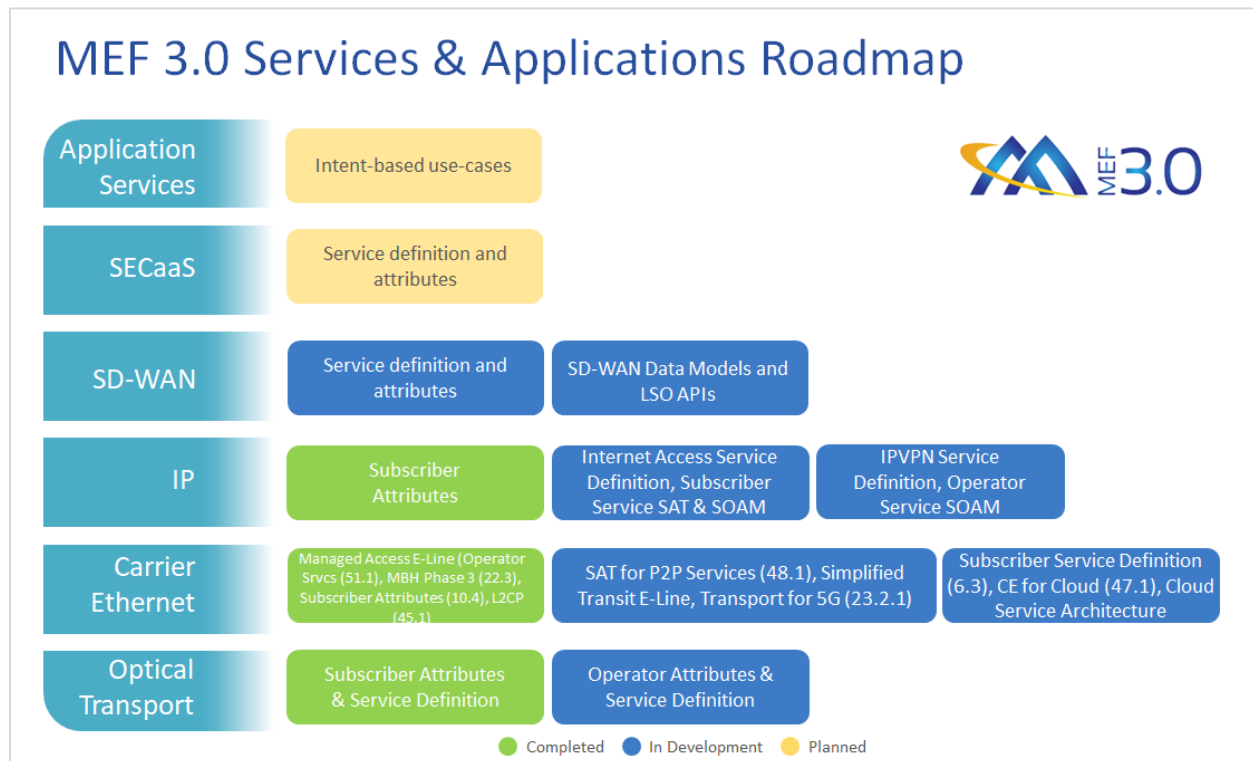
MEF 3.0 Services & Applications Roadmap

MEF 3.0

Application Services

Intent-based use-cases

SECaaS

Service definition and attributes

SD-WAN

Service definition and attributes

SD-WAN Data Models and LSO APIs

IP

Subscriber Attributes

Internet Access Service Definition, Subscriber Service SAT & SOAM

IPVPN Service Definition, Operator Service SOAM

Carrier Ethernet

Managed Access E-Line (Operator Srvcs (51.1), MBH Phase 3 (22.3), Subscriber Attributes (10.4), L2CP (45.1

SAT for P2P Services (48.1), Simplified Transit E-Line, Transport for 5G (23.2.1)

Subscriber Service Definition (6.3), CE for Cloud (47.1), Cloud Service Architecture

Optical Transport

Subscriber Attributes & Service Definition

Operator Attributes & Service Definition

Completed In Development Planned